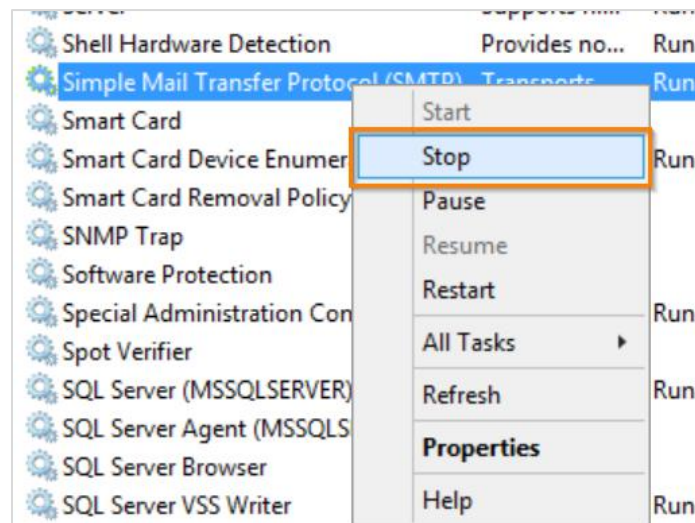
Server Supports ... Run
Shell Hardware Detection Provides no... Run
Simple Mail Transfer Protocol (SMTP) Transports... Run
Smart Card
Smart Card Device Enumer Run
Smart Card Removal Policy
SNMP Trap
Software Protection
Special Administration Con Run
Spot Verifier
SQL Server (MSSQLSERVER) Run
SQL Server Agent (MSSQLS
SQL Server Browser
SQL Server VSS Writer Run

Start
Stop
Pause
Resume
Restart
All Tasks
Refresh
Properties
Help